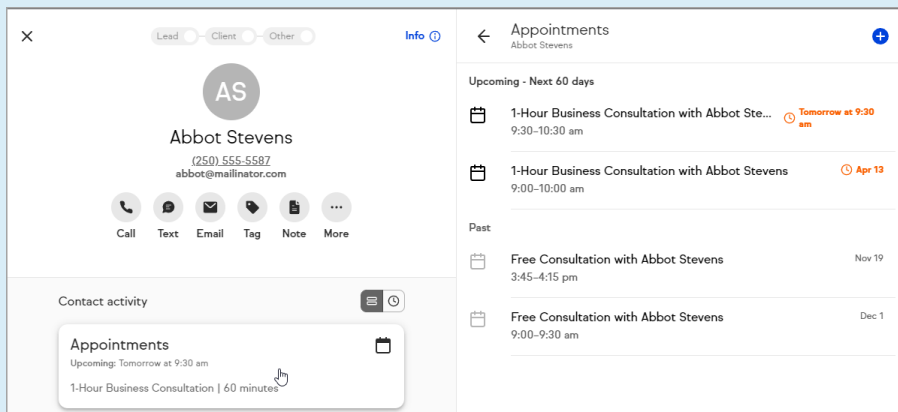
Lead Client Other

Info

AS

Abbot Stevens

(250) 555-5587
abbot@mailinator.com

Call Text Email Tag Note More

Contact activity

Appointments
Upcoming: Tomorrow at 9:30 am
1-Hour Business Consultation | 60 minutes

Appointments
Abbot Stevens

Upcoming - Next 60 days

1-Hour Business Consultation with Abbot Ste...
9:30–10:30 am
Tomorrow at 9:30 am

1-Hour Business Consultation with Abbot Stevens
9:00–10:00 am
Apr 13

Past

Free Consultation with Abbot Stevens
3:45–4:15 pm
Nov 19

Free Consultation with Abbot Stevens
9:00–9:30 am
Dec 1